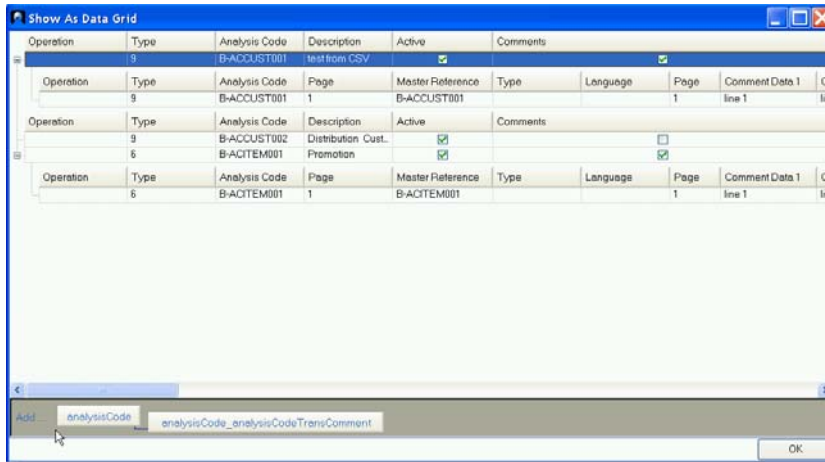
Show As Data Grid

| Operation | Type | Analysis Code | Description | Active | Comments |
|---|---|---|---|---|---|
| | 9 | B-ACCUST001 | test from CSV | ☑ | ☑ |

| Operation | Type | Analysis Code | Page | Master Reference | Type | Language | Page | Comment Data 1 |
|---|---|---|---|---|---|---|---|---|
| | 9 | B-ACCUST001 | 1 | B-ACCUST001 | | | 1 | line 1 |

| Operation | Type | Analysis Code | Description | Active | Comments |
|---|---|---|---|---|---|
| | 9 | B-ACCUST002 | Distribution Cust. | ☑ | ☐ |
| | 6 | B-ACITEM001 | Promotion | ☑ | ☑ |

| Operation | Type | Analysis Code | Page | Master Reference | Type | Language | Page | Comment Data 1 |
|---|---|---|---|---|---|---|---|---|
| | 6 | B-ACITEM001 | 1 | B-ACITEM001 | | | 1 | line 1 |

Add... analysisCode analysisCode_analysisCodeTransComment

OK